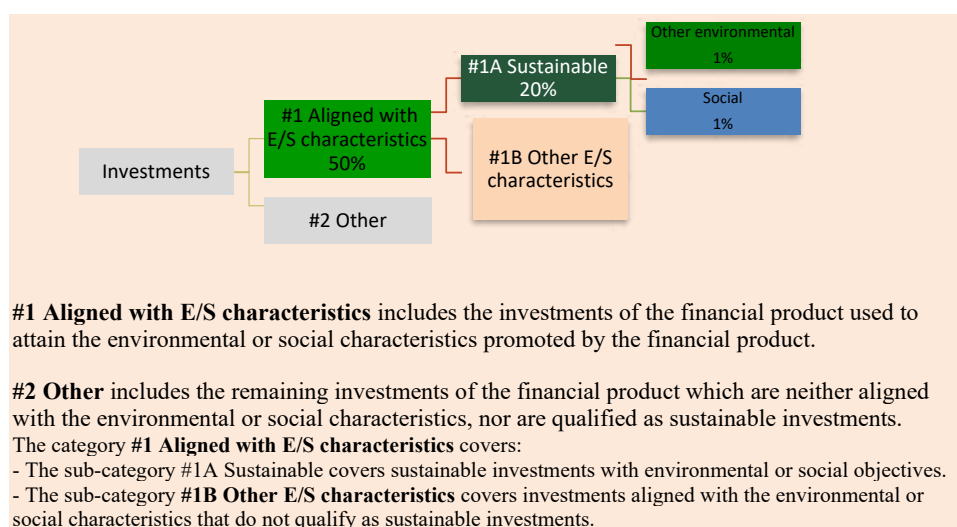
Other environmental
1%

#1A Sustainable
20%

Social
1%

#1 Aligned with E/S characteristics
50%

Investments

#1B Other E/S characteristics

#2 Other

**#1 Aligned with E/S characteristics** includes the investments of the financial product used to attain the environmental or social characteristics promoted by the financial product.

**#2 Other** includes the remaining investments of the financial product which are neither aligned with the environmental or social characteristics, nor are qualified as sustainable investments.
The category **#1 Aligned with E/S characteristics** covers:
- The sub-category #1A Sustainable covers sustainable investments with environmental or social objectives.
- The sub-category **#1B Other E/S characteristics** covers investments aligned with the environmental or social characteristics that do not qualify as sustainable investments.